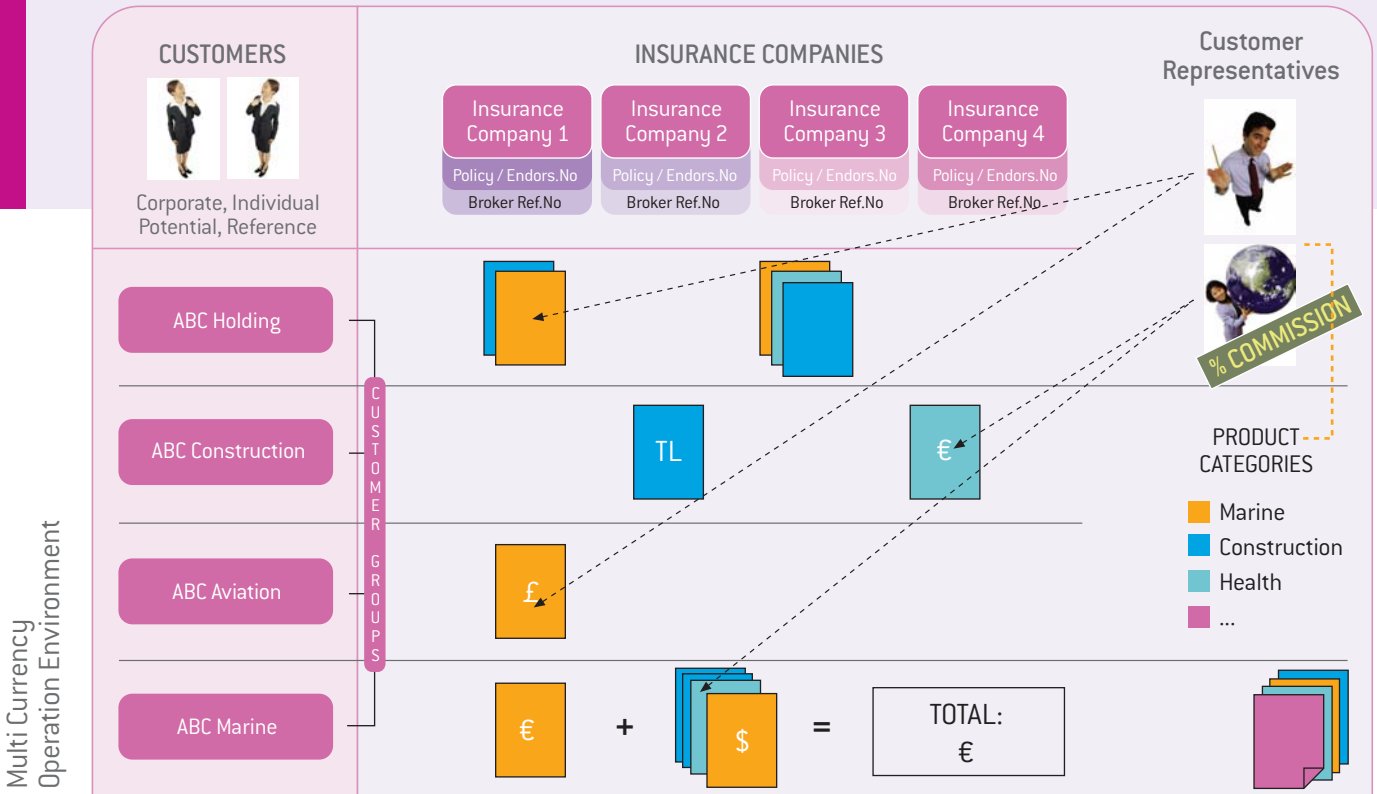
CUSTOMERS

Corporate, Individual
Potential, Reference

INSURANCE COMPANIES

| Insurance Company 1 | Insurance Company 2 | Insurance Company 3 | Insurance Company 4 |
|---|---|---|---|
| Policy / Endors.No | Policy / Endors.No | Policy / Endors.No | Policy / Endors.No |
| Broker Ref.No | Broker Ref.No | Broker Ref.No | Broker Ref.No |

Customer Representatives

% COMMISSION

ABC Holding

ABC Construction

ABC Aviation

ABC Marine

CUSTOMER GROUPS

TL

€

£

€ + $ = TOTAL: €

PRODUCT CATEGORIES

Marine
Construction
Health
...

Multi Currency Operation Environment